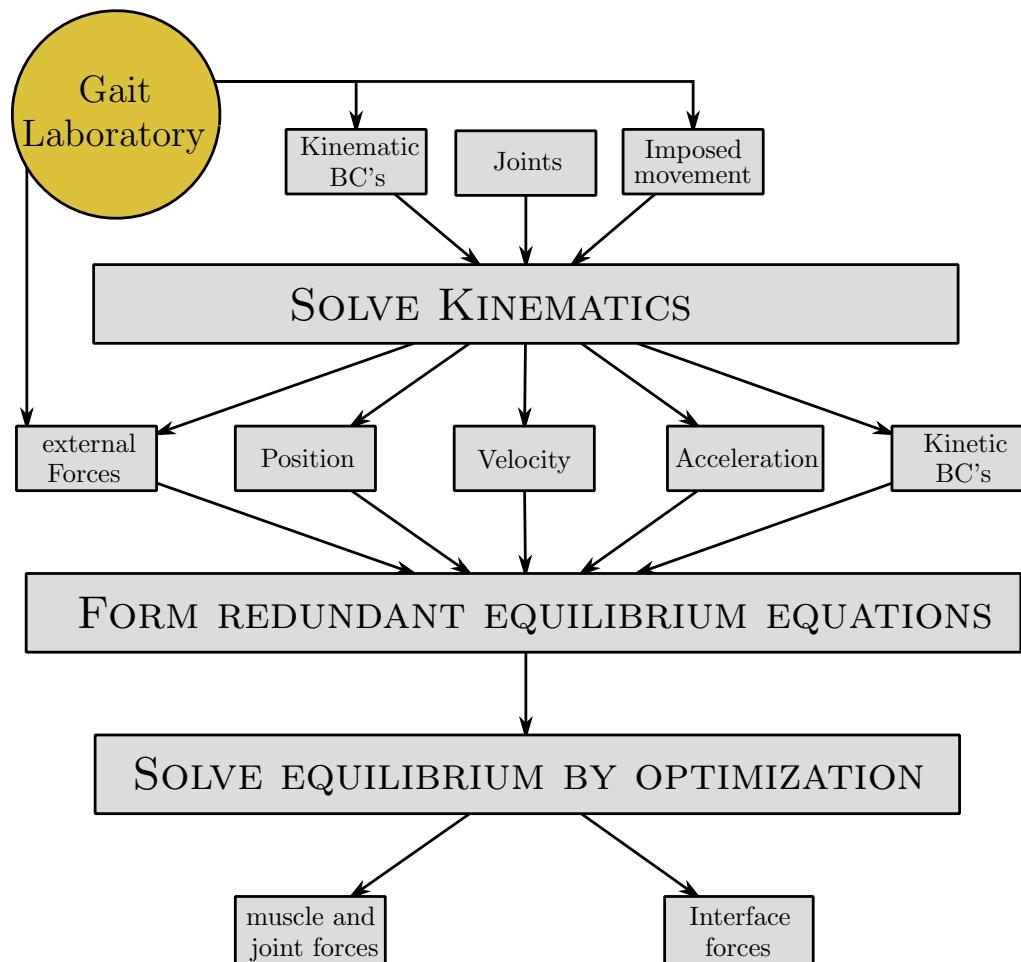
Gait Laboratory

Kinematic BC's

Joints

Imposed movement

Solve Kinematics

external Forces

Position

Velocity

Acceleration

Kinetic BC's

Form redundant equilibrium equations

Solve equilibrium by optimization

muscle and joint forces

Interface forces